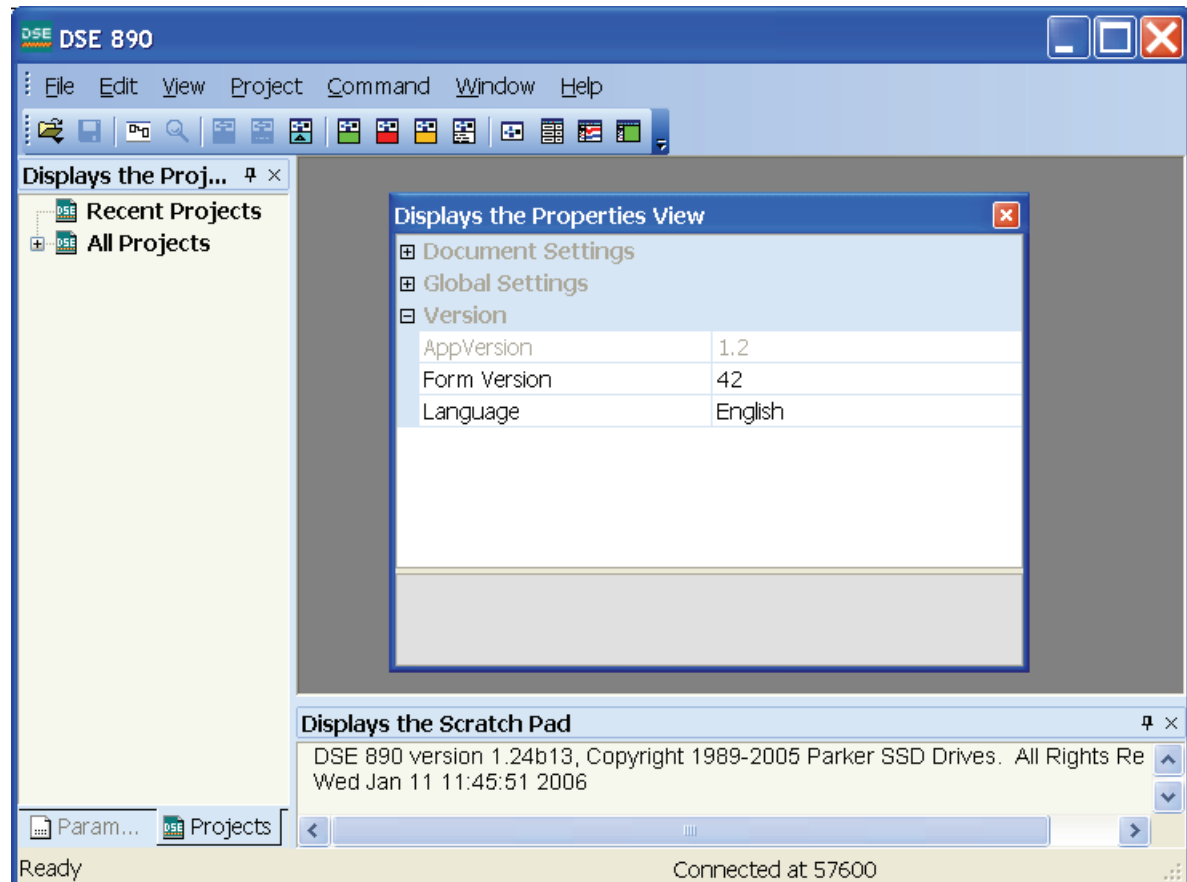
DSE 890

File Edit View Project Command Window Help

Displays the Proj...

Recent Projects
All Projects

Displays the Properties View

Document Settings
Global Settings
Version

| AppVersion | 1.2 |
|---|---|
| Form Version | 42 |
| Language | English |

Displays the Scratch Pad

DSE 890 version 1.24b13, Copyright 1989-2005 Parker SSD Drives. All Rights Re
Wed Jan 11 11:45:51 2006

Param... Projects

Ready

Connected at 57600